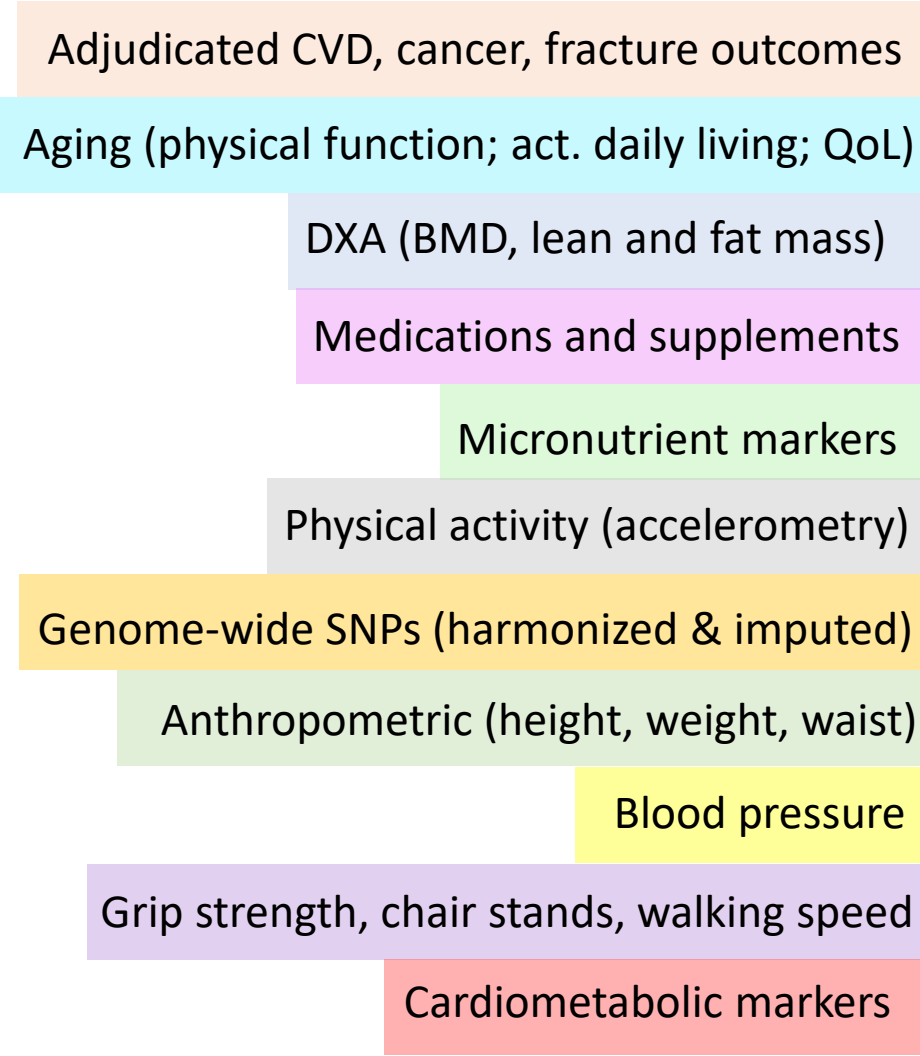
Adjudicated CVD, cancer, fracture outcomes

Aging (physical function; act. daily living; QoL)

DXA (BMD, lean and fat mass)

Medications and supplements

Micronutrient markers

Physical activity (accelerometry)

Genome-wide SNPs (harmonized & imputed)

Anthropometric (height, weight, waist)

Blood pressure

Grip strength, chair stands, walking speed

Cardiometabolic markers